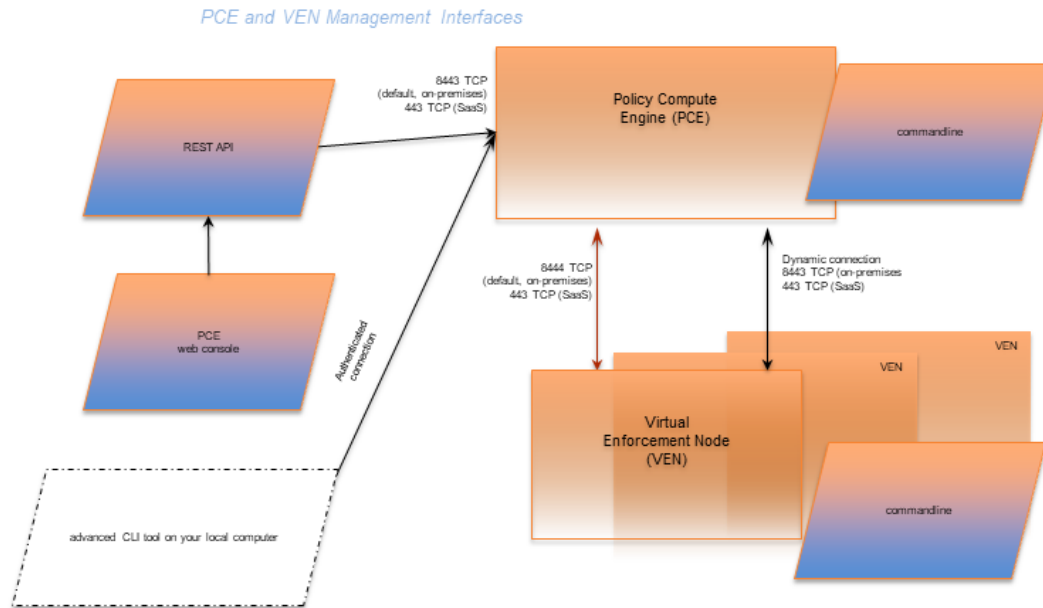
PCE and VEN Management Interfaces

REST API

8443 TCP
(default, on-premises)
443 TCP (SaaS)

Policy Compute
Engine (PCE)

commandline

PCE
web console

Authenticated
connection

8444 TCP
(default, on-premises)
443 TCP (SaaS)

Dynamic connection
8443 TCP (on-premises
443 TCP (SaaS)

VEN

VEN

Virtual
Enforcement Node
(VEN)

commandline

advanced CLI tool on your local computer